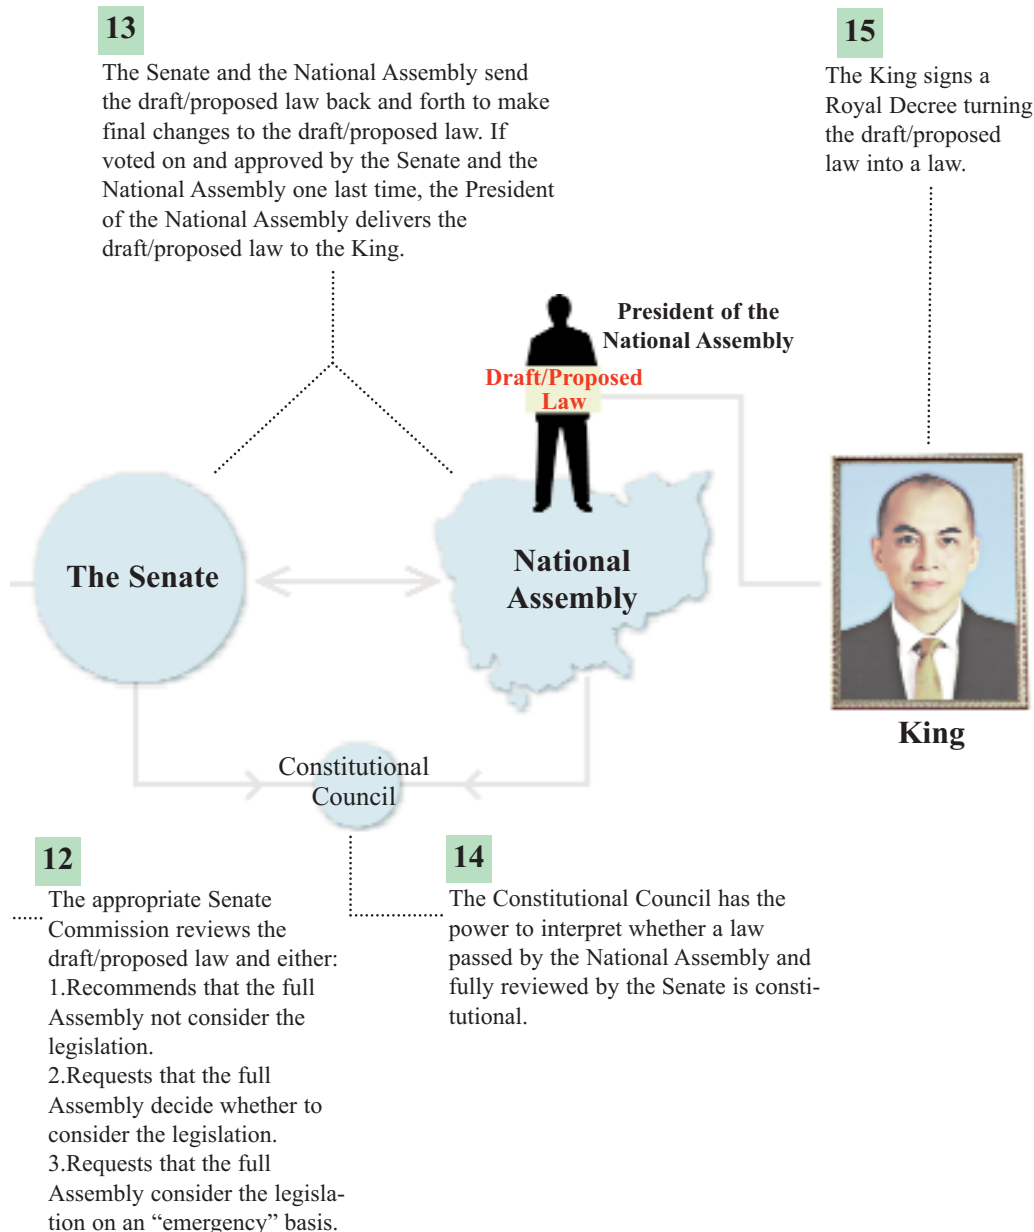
13

The Senate and the National Assembly send the draft/proposed law back and forth to make final changes to the draft/proposed law. If voted on and approved by the Senate and the National Assembly one last time, the President of the National Assembly delivers the draft/proposed law to the King.

15

The King signs a Royal Decree turning the draft/proposed law into a law.

President of the National Assembly

Draft/Proposed Law

The Senate

National Assembly

King

Constitutional Council

12

The appropriate Senate Commission reviews the draft/proposed law and either:
1.Recommends that the full Assembly not consider the legislation.
2.Requests that the full Assembly decide whether to consider the legislation.
3.Requests that the full Assembly consider the legislation on an "emergency" basis.

14

The Constitutional Council has the power to interpret whether a law passed by the National Assembly and fully reviewed by the Senate is constitutional.